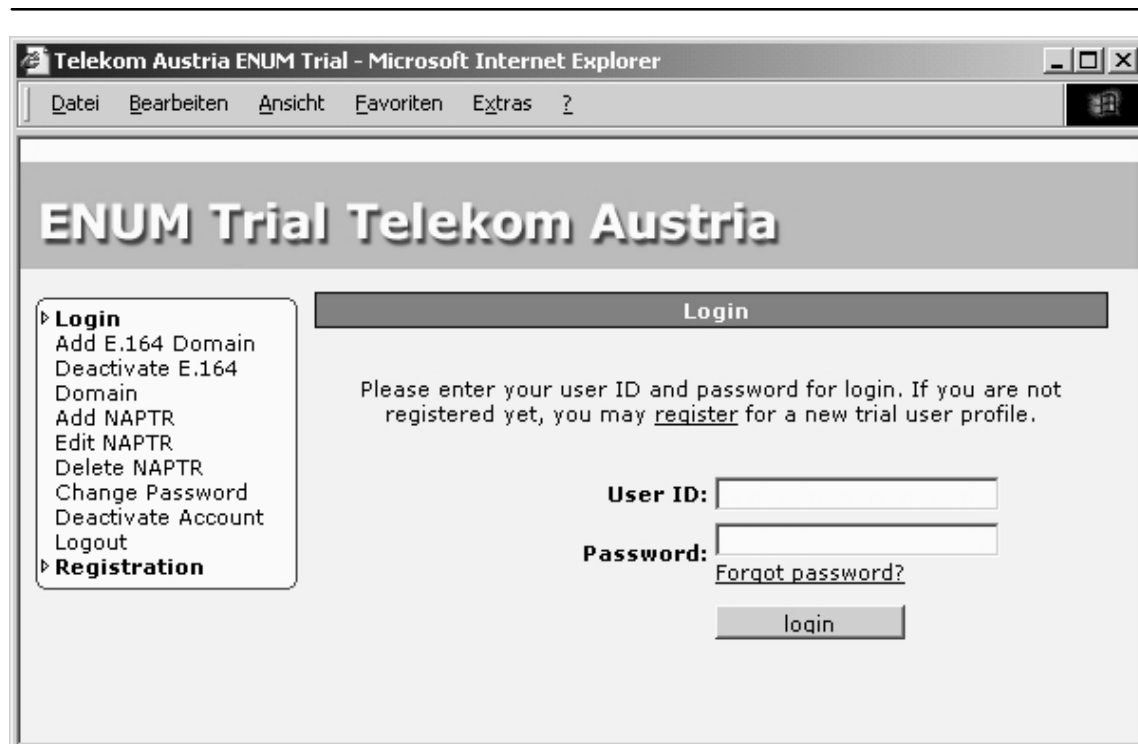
Telekom Austria ENUM Trial - Microsoft Internet Explorer

Datei Bearbeiten Ansicht Favoriten Extras ?

ENUM Trial Telekom Austria

Login
Add E.164 Domain
Deactivate E.164 Domain
Add NAPTR
Edit NAPTR
Delete NAPTR
Change Password
Deactivate Account
Logout
Registration

Login

Please enter your user ID and password for login. If you are not registered yet, you may register for a new trial user profile.

User ID:
Password:
Forgot password?
login